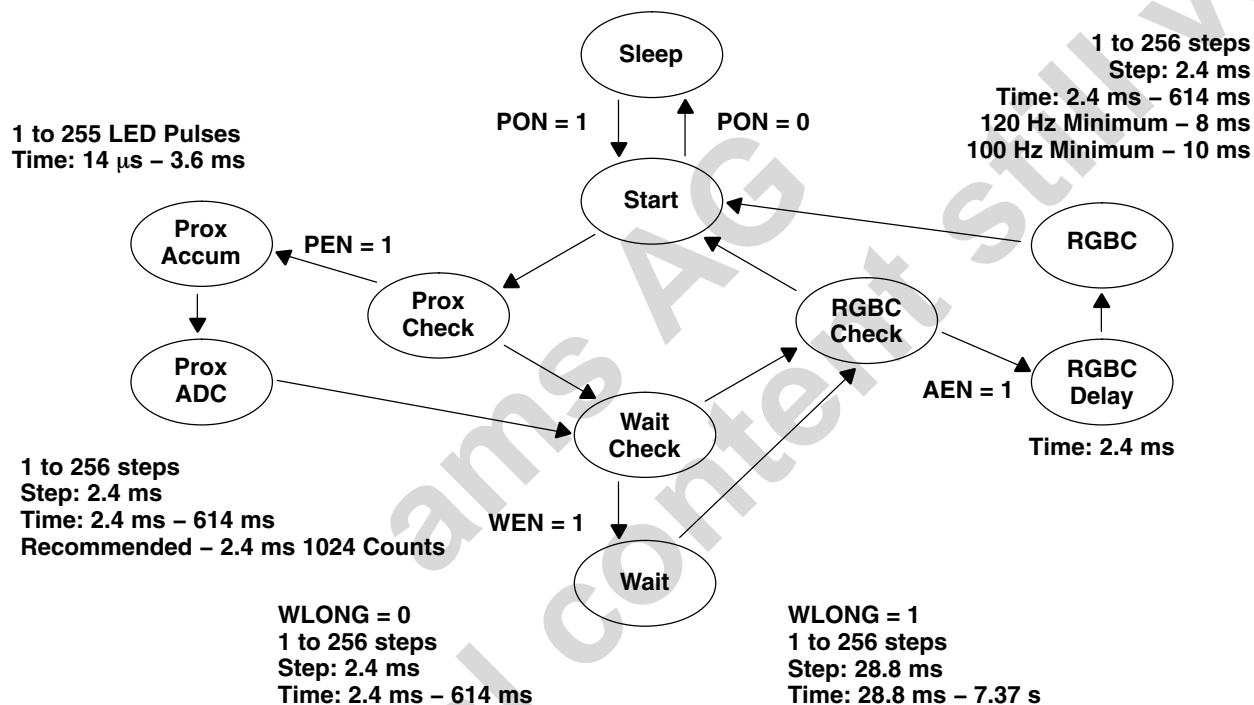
Sleep

PON = 1

PON = 0

1 to 256 steps
Step: 2.4 ms
Time: 2.4 ms – 614 ms
120 Hz Minimum – 8 ms
100 Hz Minimum – 10 ms

1 to 255 LED Pulses
Time: 14 μs – 3.6 ms

Start

Prox Accum

PEN = 1

RGBC

Prox Check

RGBC Check

Prox ADC

RGBC Delay

AEN = 1

Wait Check

Time: 2.4 ms

1 to 256 steps
Step: 2.4 ms
Time: 2.4 ms – 614 ms
Recommended – 2.4 ms 1024 Counts

WEN = 1

Wait

WLONG = 0
1 to 256 steps
Step: 2.4 ms
Time: 2.4 ms – 614 ms

WLONG = 1
1 to 256 steps
Step: 28.8 ms
Time: 28.8 ms – 7.37 s

ams AG
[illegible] content still v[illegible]